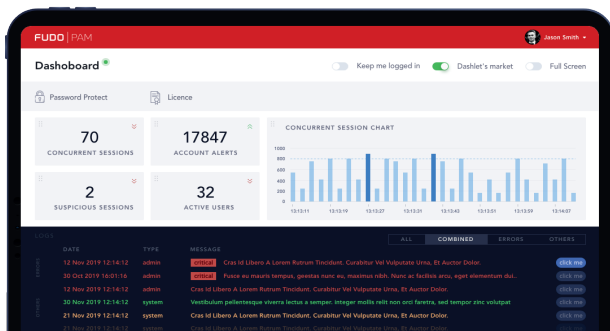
FUDO | PAM

Jason Smith

Dashoboard

Keep me logged in

Dashlet's market

Full Screen

Password Protect

Licence

70
CONCURRENT SESSIONS

17847
ACCOUNT ALERTS

2
SUSPICIOUS SESSIONS

32
ACTIVE USERS

CONCURRENT SESSION CHART

1000
800
600
400
200
0

13:12:11
13:12:19
13:12:27
13:12:31
13:12:43
13:12:51
13:12:59
13:14:07

LOGS

ALL
COMBINED
ERRORS
OTHERS

| DATE | TYPE | MESSAGE | |
|---|---|---|---|
| 12 Nov 2019 12:14:12 | admin | critical Cras Id Libero A Lorem Rutrum Tincidunt. Curabitur Vel Vulputate Urna. Et Auctor Dolor. | click me |
| 30 Oct 2019 16:01:16 | admin | critical Fusce eu mauris tempus, gravidas nunc eu, maximus nibh. Nunc at facilisis arcu, eget elementum dui. | click me |
| 12 Nov 2019 12:14:12 | admin | Cras Id Libero A Lorem Rutrum Tincidunt. Curabitur Vel Vulputate Urna. Et Auctor Dolor. | click me |
| 30 Nov 2019 12:14:12 | system | Vestibulum pellentesque viverra lectus a semper. Integer mollis relit non orci faretra, sed tempor zinc volutpat | click me |
| 21 Nov 2019 12:14:12 | system | Cras Id Libero A Lorem Rutrum Tincidunt. Curabitur Vel Vulputate Urna. Et Auctor Dolor. | click me |
| 12 Nov 2019 12:14:12 | admin | Cras Id Libero A Lorem Rutrum Tincidunt. Curabitur Vel Vulputate Urna. Et Auctor Dolor. | click me |